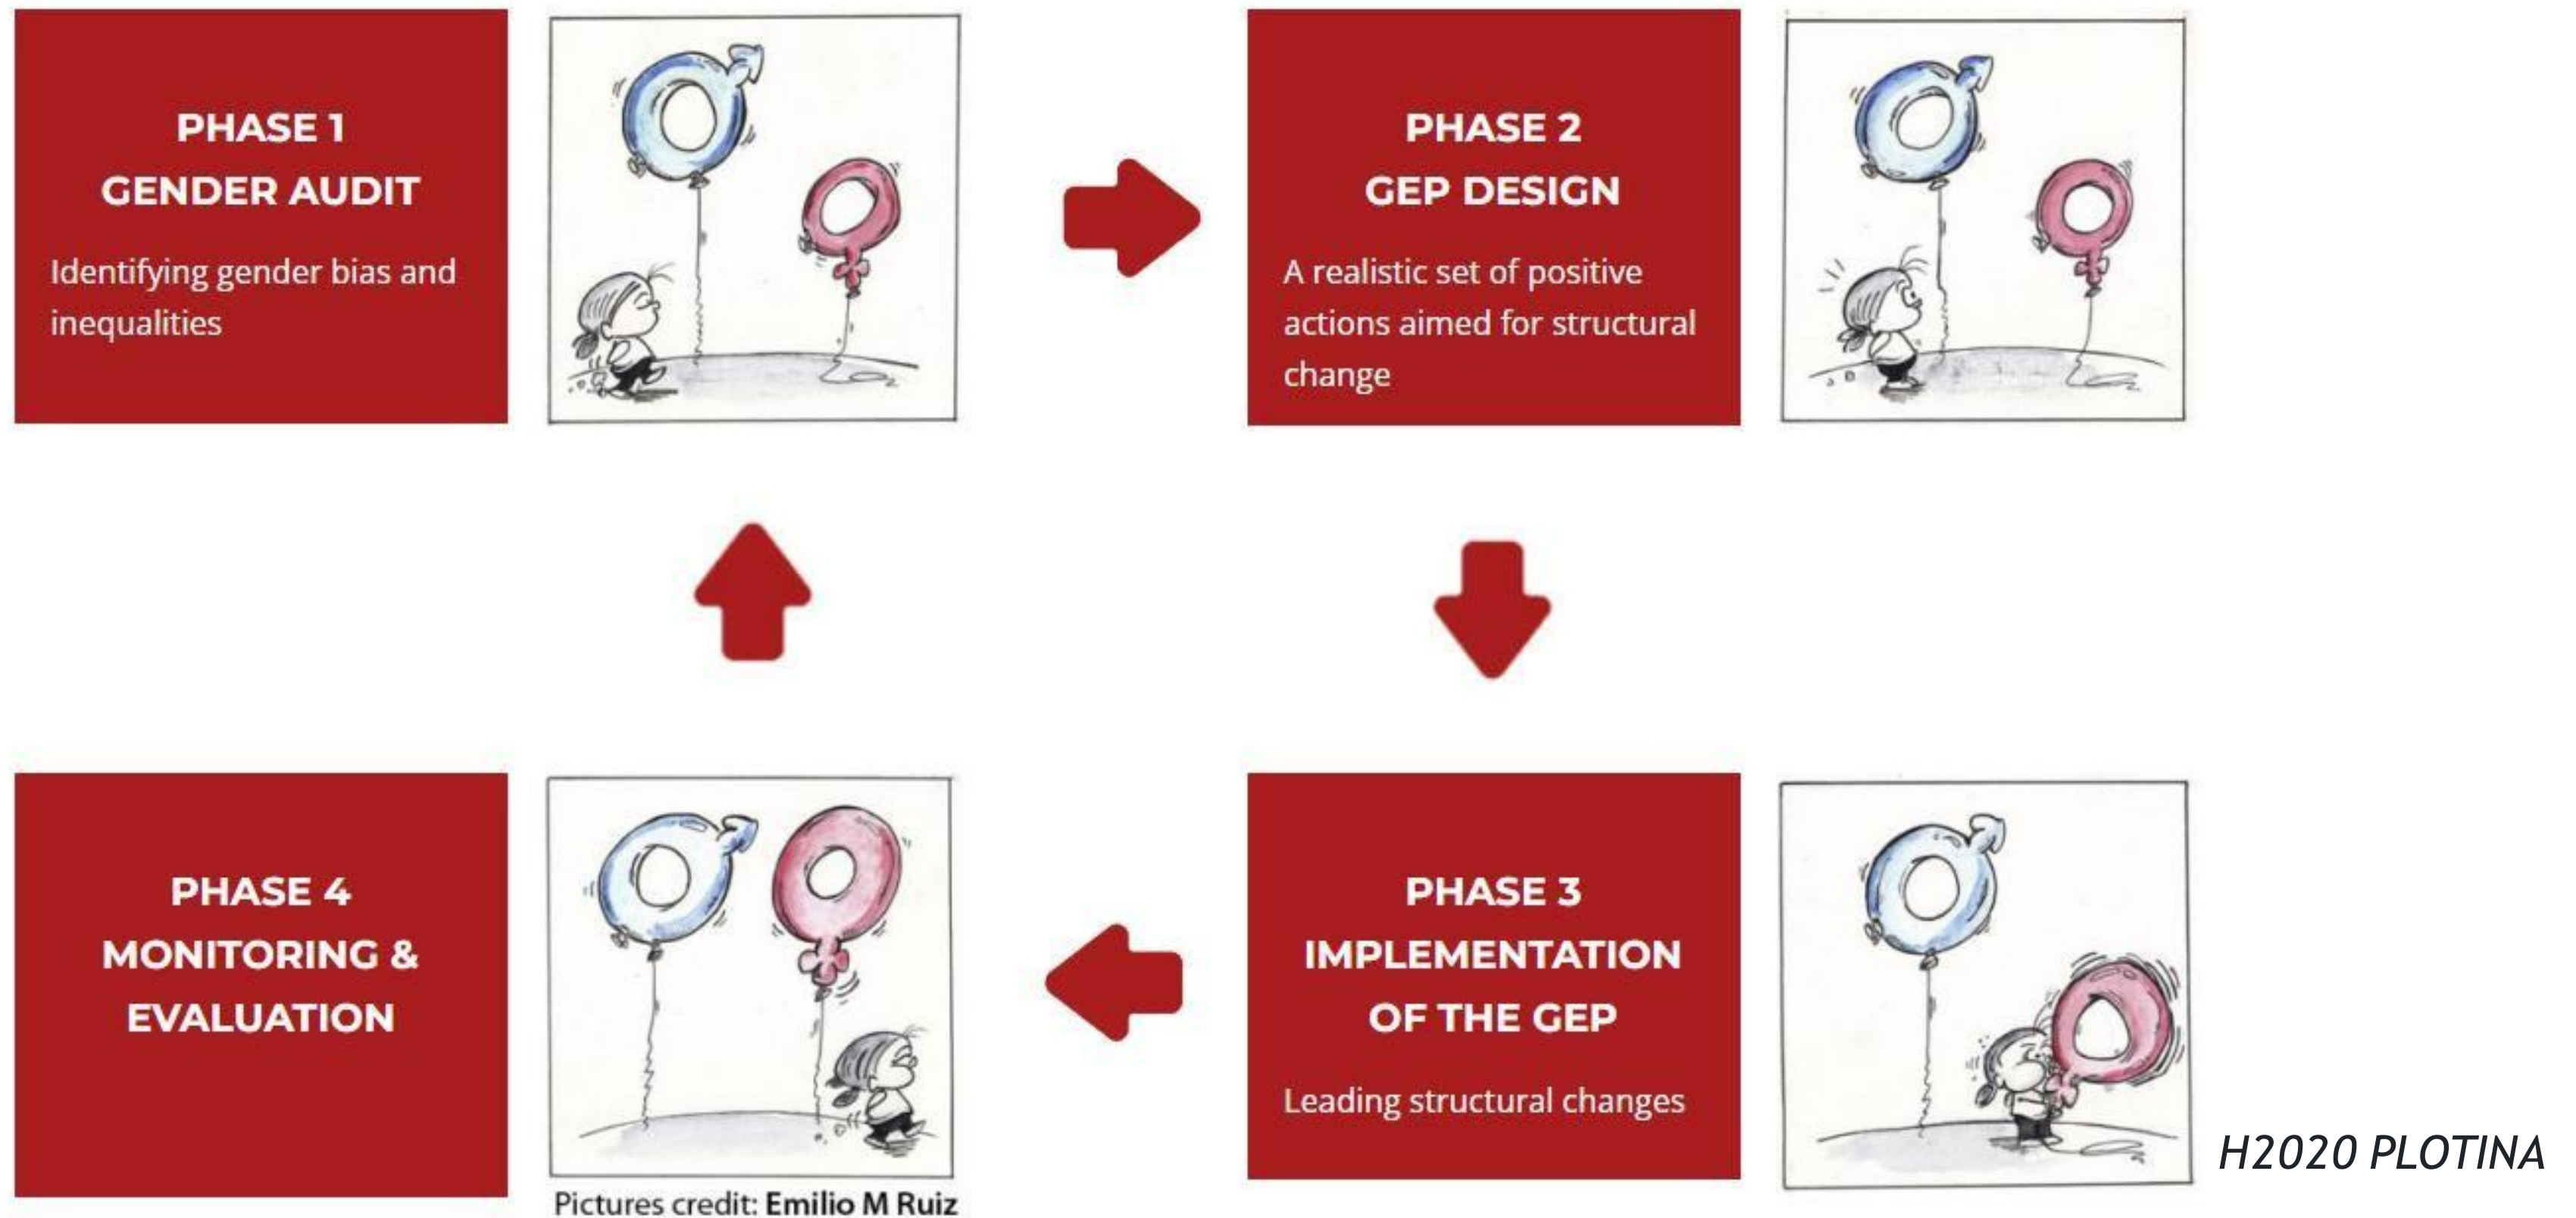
PHASE 1
GENDER AUDIT

Identifying gender bias and inequalities

PHASE 2
GEP DESIGN

A realistic set of positive actions aimed for structural change

PHASE 4
MONITORING & EVALUATION

Pictures credit: Emilio M Ruiz

PHASE 3
IMPLEMENTATION OF THE GEP

Leading structural changes

H2020 PLOTINA